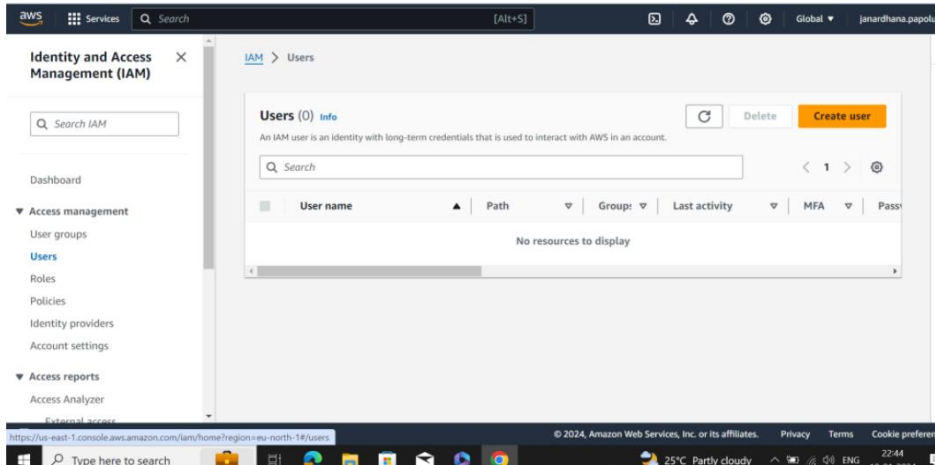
aws Services Search [Alt+S] Global ▾ janardhana.papolu

Identity and Access Management (IAM)

Search IAM

Dashboard

▼ Access management

User groups

Users

Roles

Policies

Identity providers

Account settings

▼ Access reports

Access Analyzer

External access

IAM > Users

Users (0) Info

An IAM user is an identity with long-term credentials that is used to interact with AWS in an account.

Delete Create user

Search

< 1 >

| User name ▲ | Path | Groups | Last activity | MFA | Pass |
|---|---|---|---|---|---|

No resources to display

https://us-east-1.console.aws.amazon.com/iam/home?region=eu-north-1#/users

© 2024, Amazon Web Services, Inc. or its affiliates. Privacy Terms Cookie preferen

Type here to search

25°C Partly cloudy ENG 22:44